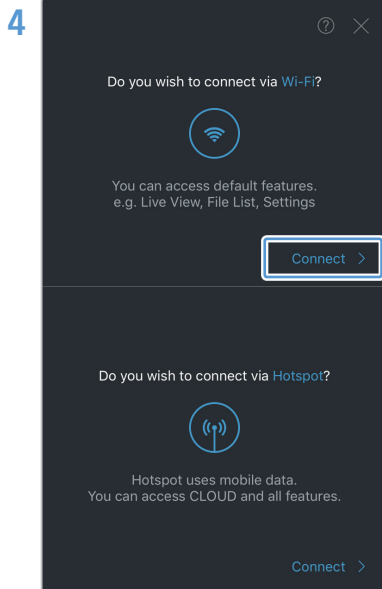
4

Do you wish to connect via Wi-Fi?

You can access default features.
e.g. Live View, File List, Settings

Connect >

Do you wish to connect via Hotspot?

Hotspot uses mobile data.
You can access CLOUD and all features.

Connect >